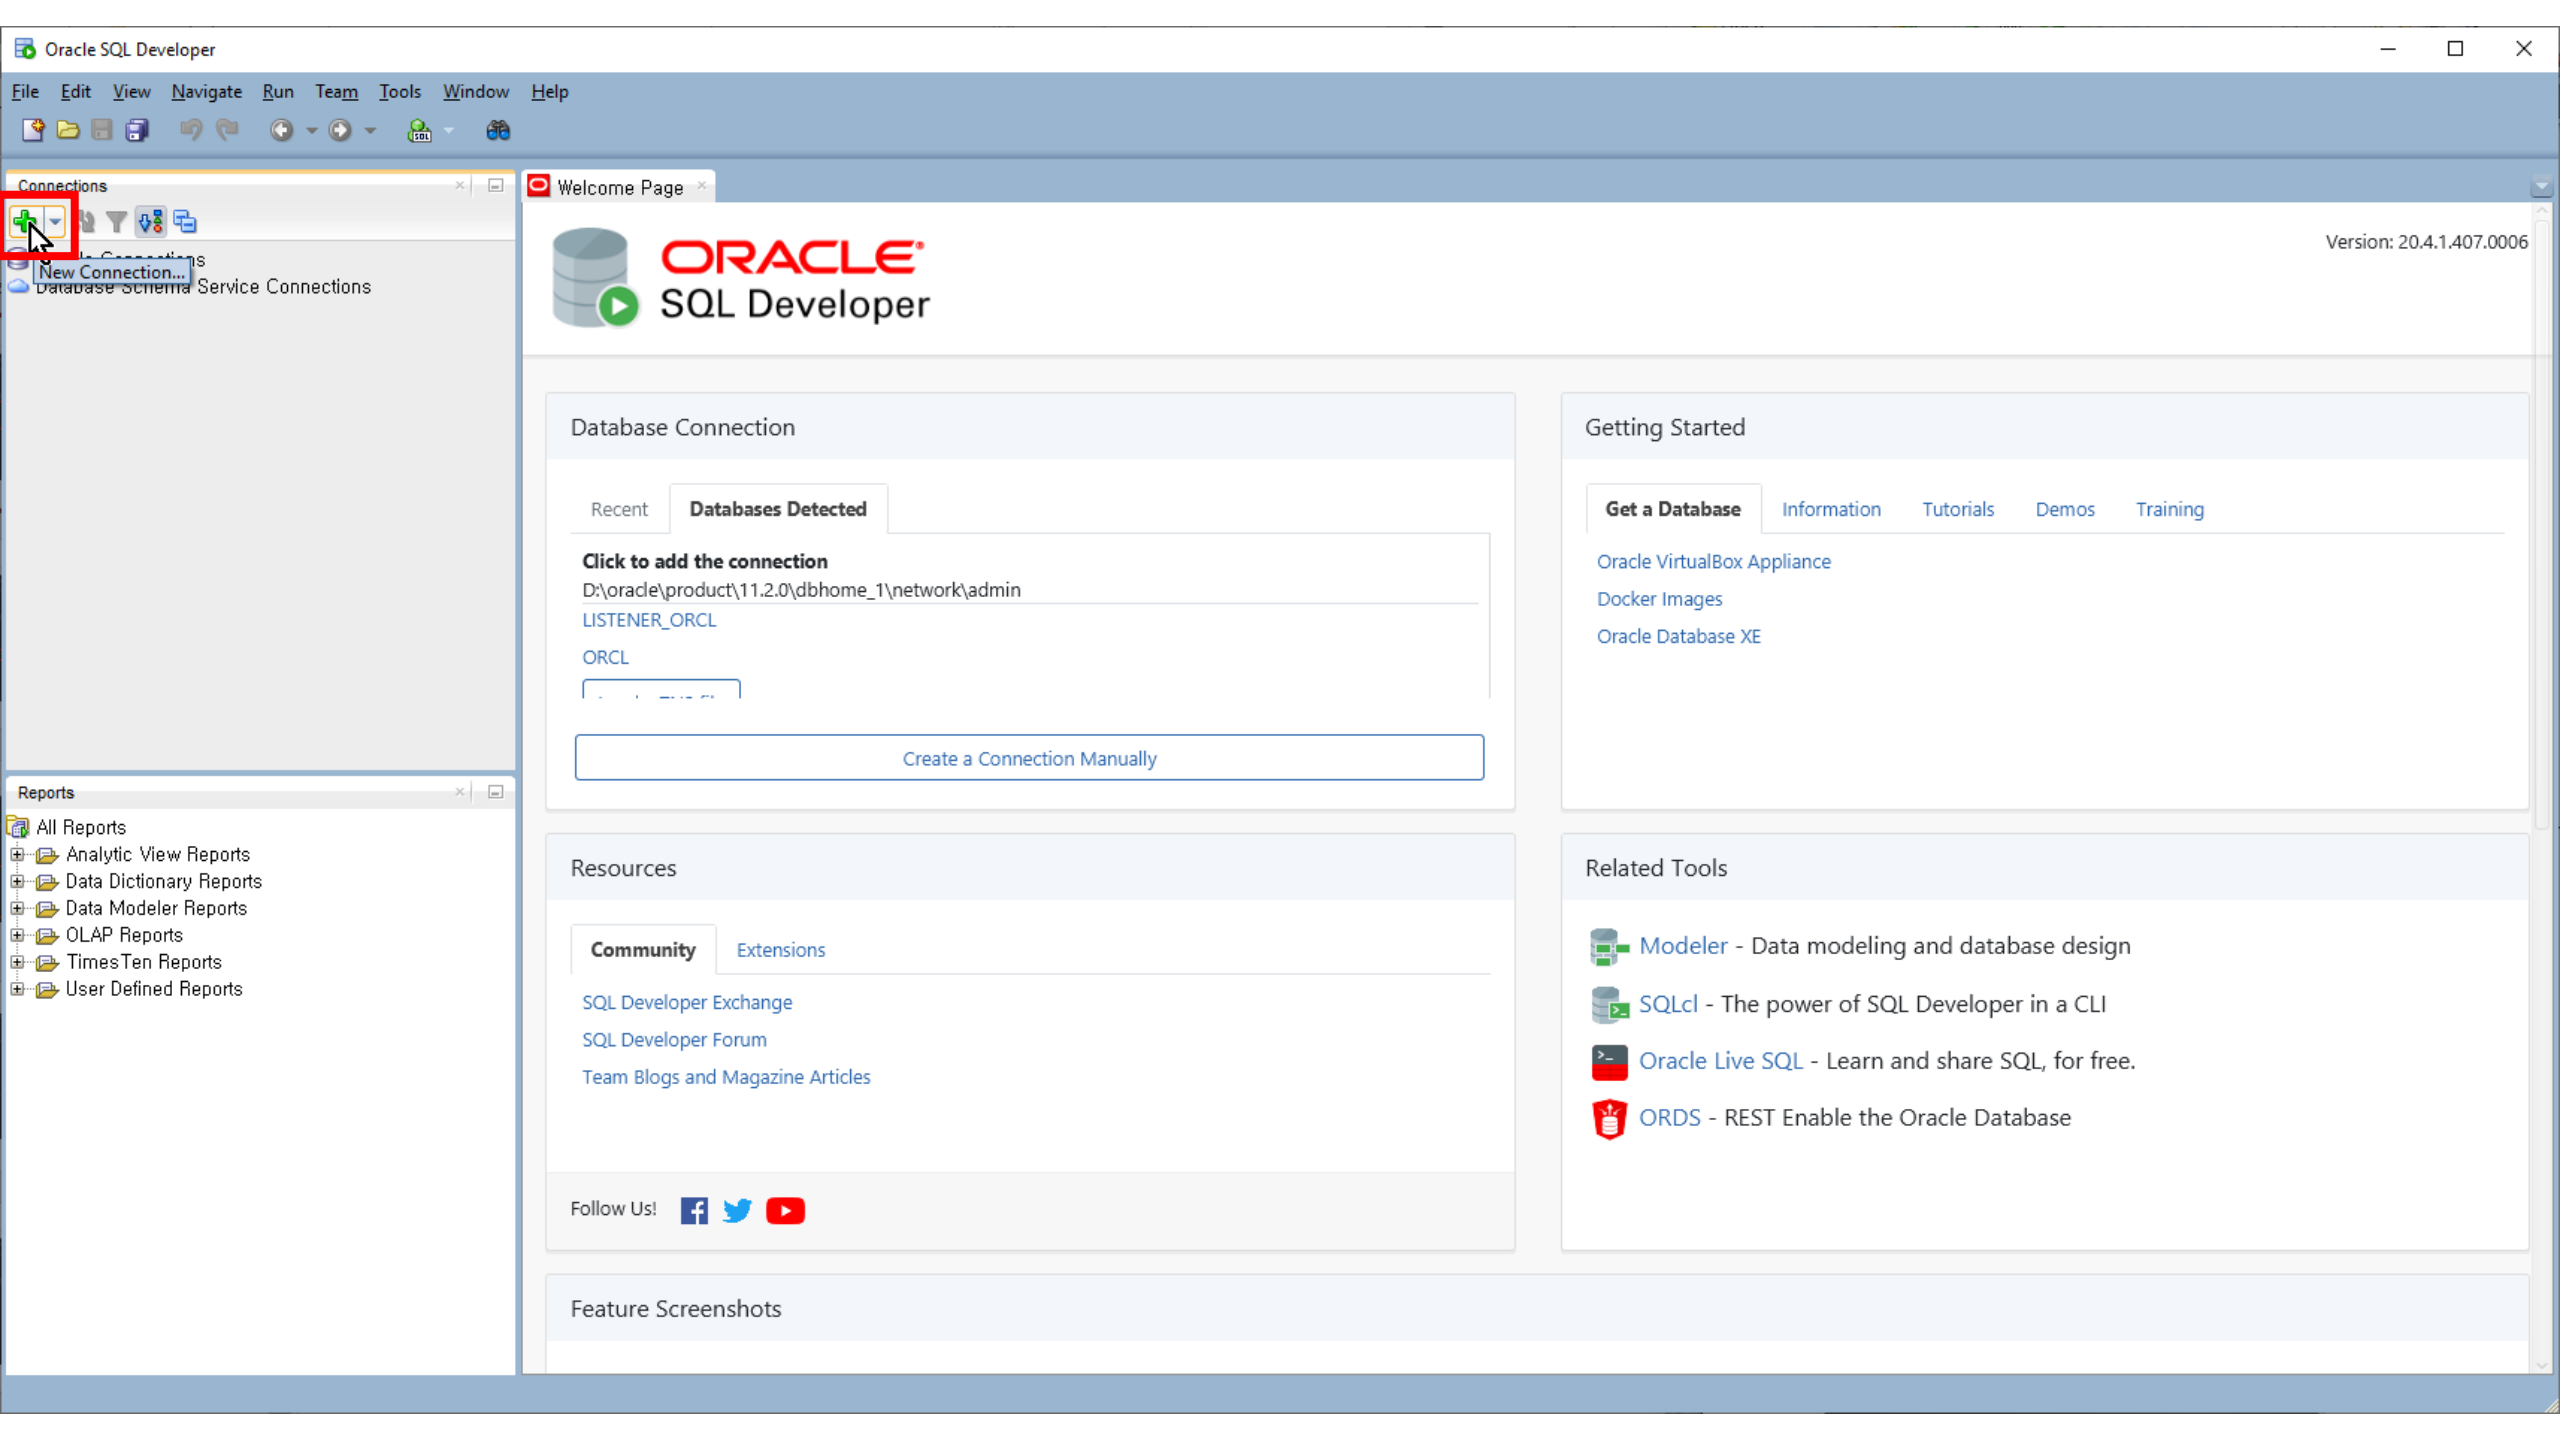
Oracle SQL Developer

File Edit View Navigate Run Team Tools Window Help

Connections

New Connection...

Database Schema Service Connections

Reports

All Reports
Analytic View Reports
Data Dictionary Reports
Data Modeler Reports
OLAP Reports
TimesTen Reports
User Defined Reports

Welcome Page

ORACLE
SQL Developer

Version: 20.4.1.407.0006

Database Connection

Recent | Databases Detected

Click to add the connection
D:\oracle\product\11.2.0\dbhome_1\network\admin
LISTENER_ORCL
ORCL
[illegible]

Create a Connection Manually

Getting Started

Get a Database | Information | Tutorials | Demos | Training

Oracle VirtualBox Appliance
Docker Images
Oracle Database XE

Resources

Community | Extensions

SQL Developer Exchange
SQL Developer Forum
Team Blogs and Magazine Articles

Follow Us!

Related Tools

Modeler - Data modeling and database design
SQLcl - The power of SQL Developer in a CLI
Oracle Live SQL - Learn and share SQL, for free.
ORDS - REST Enable the Oracle Database

Feature Screenshots